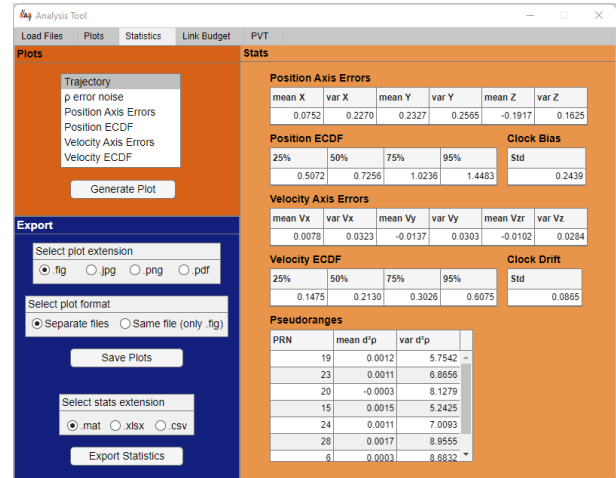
Analysis Tool

Load Files | Plots | Statistics | Link Budget | PVT

Plots

Trajectory
ρ error noise
Position Axis Errors
Position ECDF
Velocity Axis Errors
Velocity ECDF

Generate Plot

Export

Select plot extension
.fig .jpg .png .pdf

Select plot format
Separate files Same file (only .fig)

Save Plots

Select stats extension
.mat .xlsx .csv

Export Statistics

Stats

Position Axis Errors

| mean X | var X | mean Y | var Y | mean Z | var Z |
|---|---|---|---|---|---|
| 0.0752 | 0.2270 | 0.2327 | 0.2565 | -0.1917 | 0.1625 |

Position ECDF

| 25% | 50% | 75% | 95% |
|---|---|---|---|
| 0.5072 | 0.7256 | 1.0236 | 1.4483 |

Clock Bias

| Std |
|---|
| 0.2439 |

Velocity Axis Errors

| mean Vx | var Vx | mean Vy | var Vy | mean Vzr | var Vz |
|---|---|---|---|---|---|
| 0.0078 | 0.0323 | -0.0137 | 0.0303 | -0.0102 | 0.0284 |

Velocity ECDF

| 25% | 50% | 75% | 95% |
|---|---|---|---|
| 0.1475 | 0.2130 | 0.3026 | 0.6075 |

Clock Drift

| Std |
|---|
| 0.0865 |

Pseudoranges

| PRN | mean d²ρ | var d²ρ |
|---|---|---|
| 19 | 0.0012 | 5.7542 |
| 23 | 0.0011 | 6.8656 |
| 20 | -0.0003 | 8.1279 |
| 15 | 0.0015 | 5.2425 |
| 24 | 0.0011 | 7.0093 |
| 28 | 0.0017 | 8.9555 |
| 6 | 0.0003 | 8.6832 |